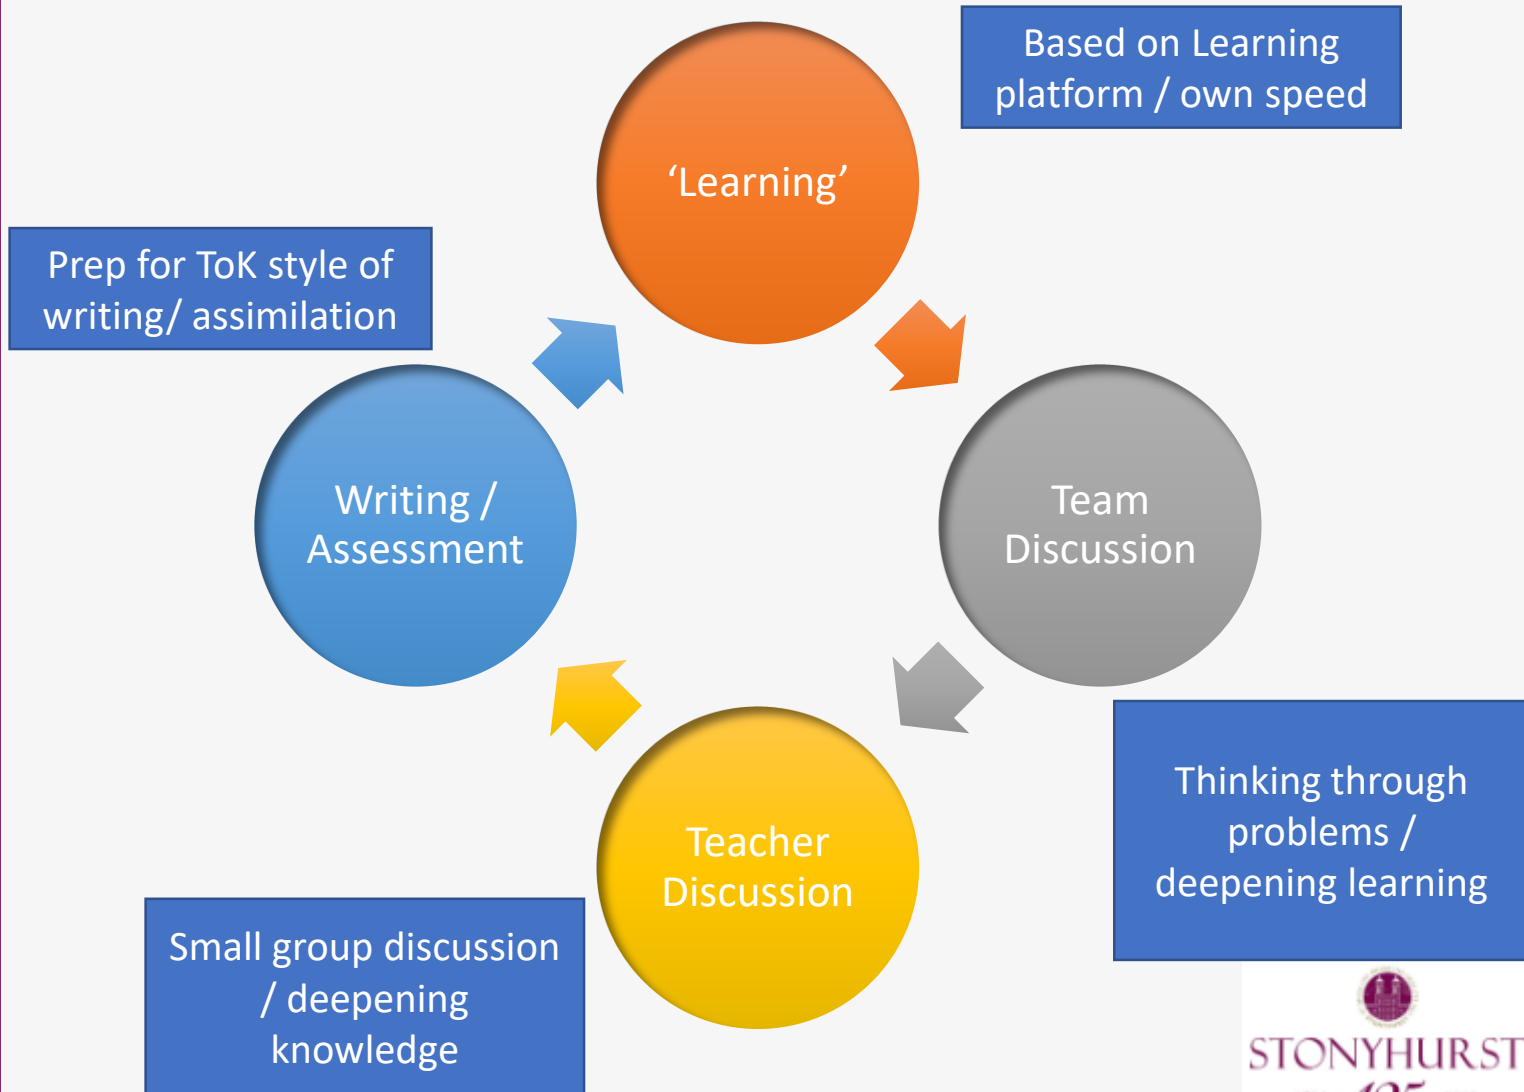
Based on Learning platform / own speed

'Learning'

Prep for ToK style of writing/ assimilation

Writing / Assessment

Team Discussion

Thinking through problems / deepening learning

Teacher Discussion

Small group discussion / deepening knowledge

STONYHURST